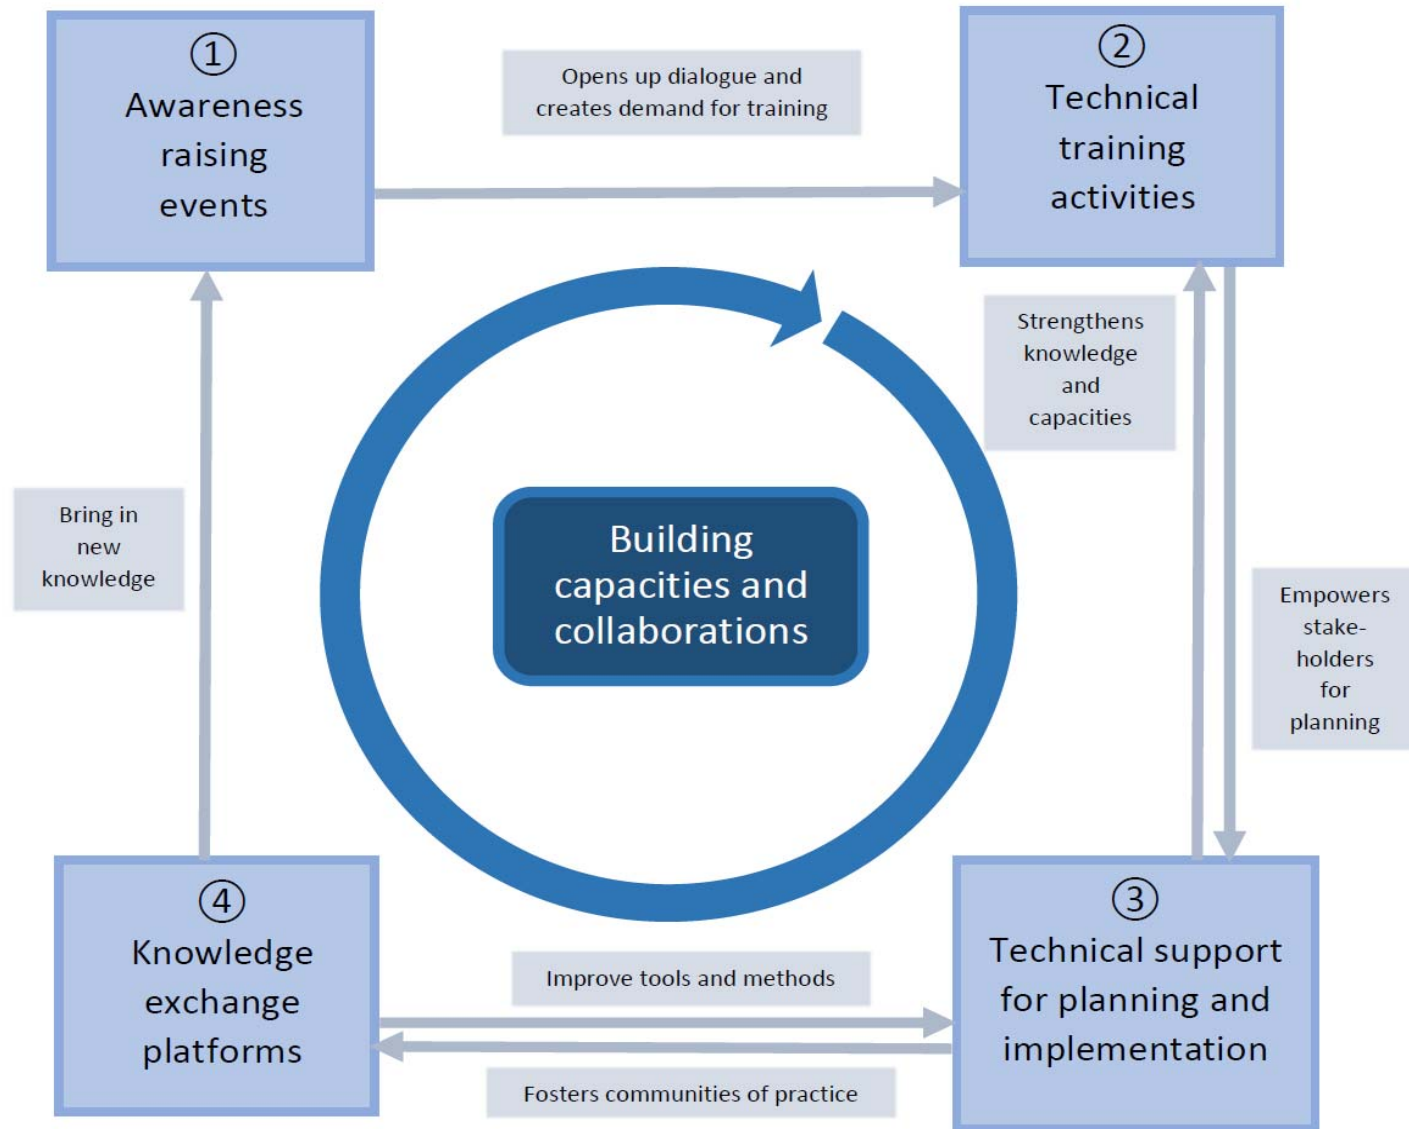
① Awareness raising events

Opens up dialogue and creates demand for training

② Technical training activities

Strengthens knowledge and capacities

Bring in new knowledge

Building capacities and collaborations

Empowers stake-holders for planning

④ Knowledge exchange platforms

Improve tools and methods

③ Technical support for planning and implementation

Fosters communities of practice